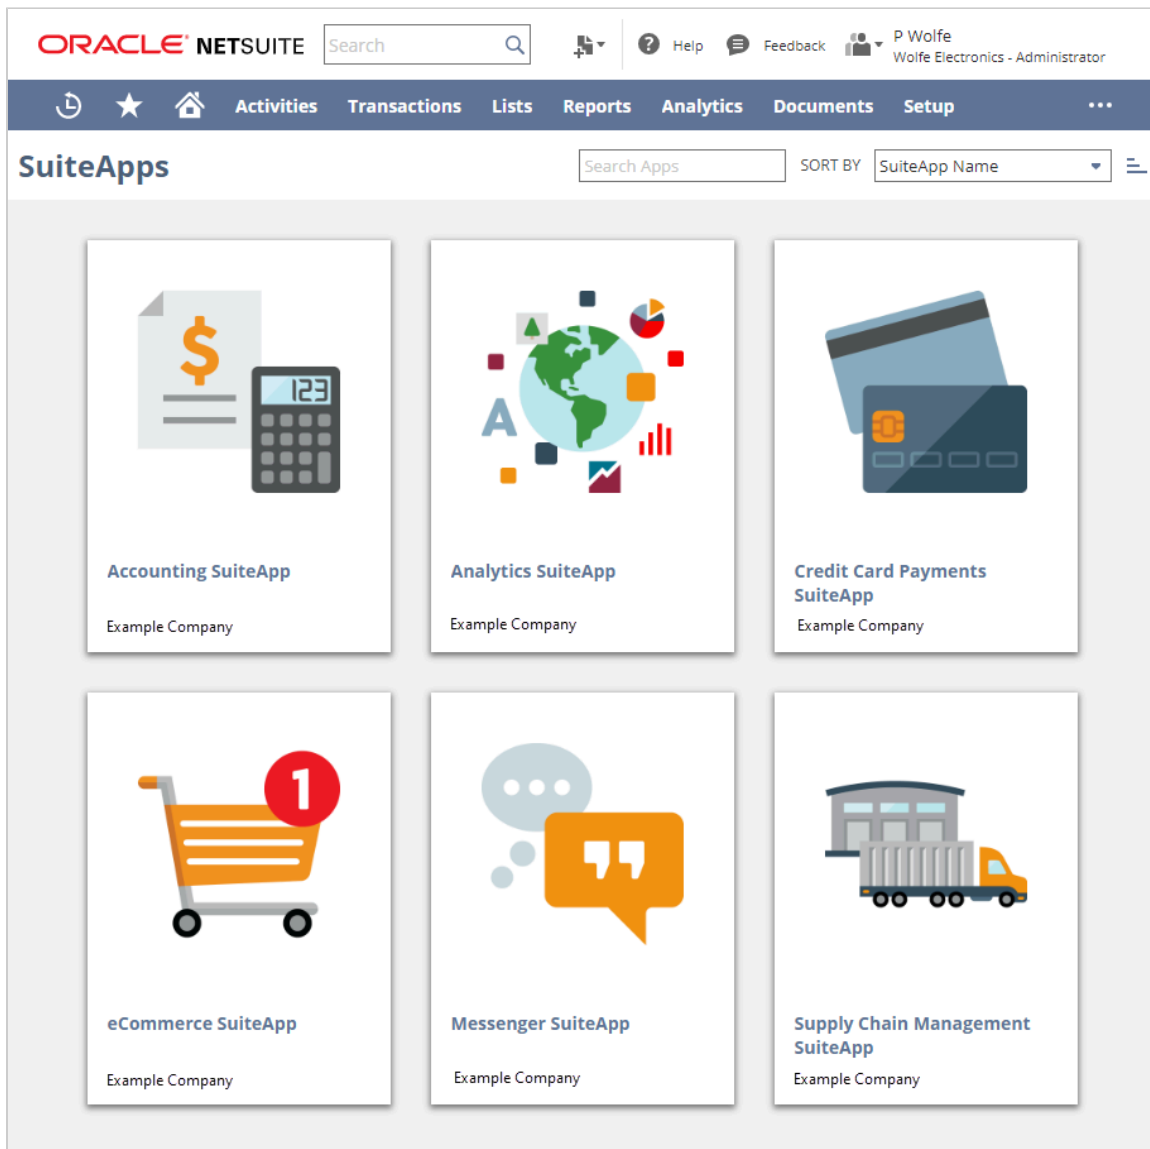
ORACLE NETSUITE Search

Help Feedback P Wolfe
Wolfe Electronics - Administrator

Activities Transactions Lists Reports Analytics Documents Setup •••

SuiteApps

Search Apps SORT BY SuiteApp Name

$

123

Accounting SuiteApp

Example Company

A

Analytics SuiteApp

Example Company

Credit Card Payments SuiteApp

Example Company

1

eCommerce SuiteApp

Example Company

Messenger SuiteApp

Example Company

Supply Chain Management SuiteApp

Example Company